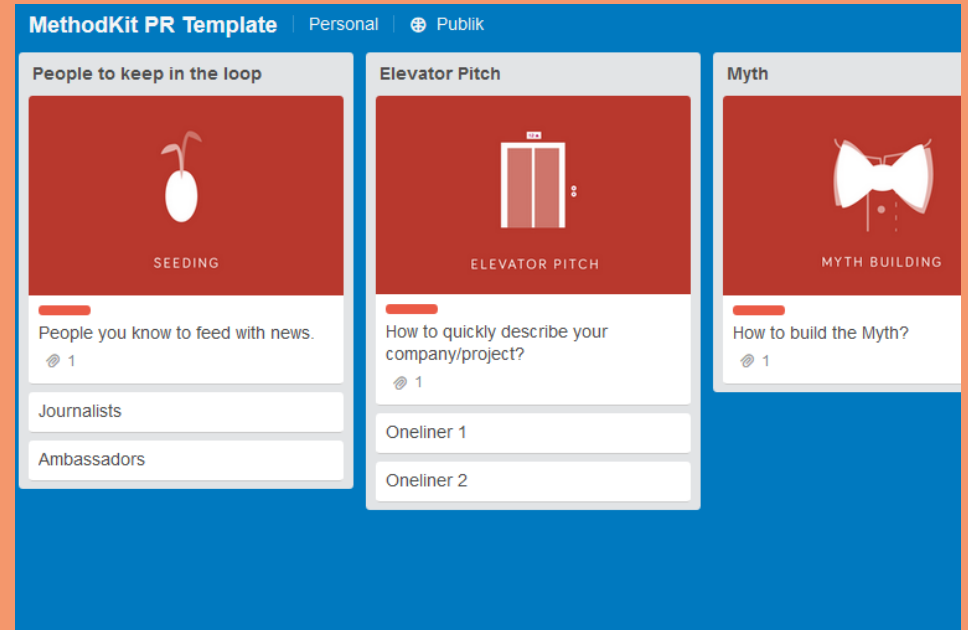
MethodKit PR Template | Personal | Publik

People to keep in the loop

SEEDING

People you know to feed with news.

1

Journalists

Ambassadors

Elevator Pitch

ELEVATOR PITCH

How to quickly describe your company/project?

1

Oneliner 1

Oneliner 2

Myth

MYTH BUILDING

How to build the Myth?

1